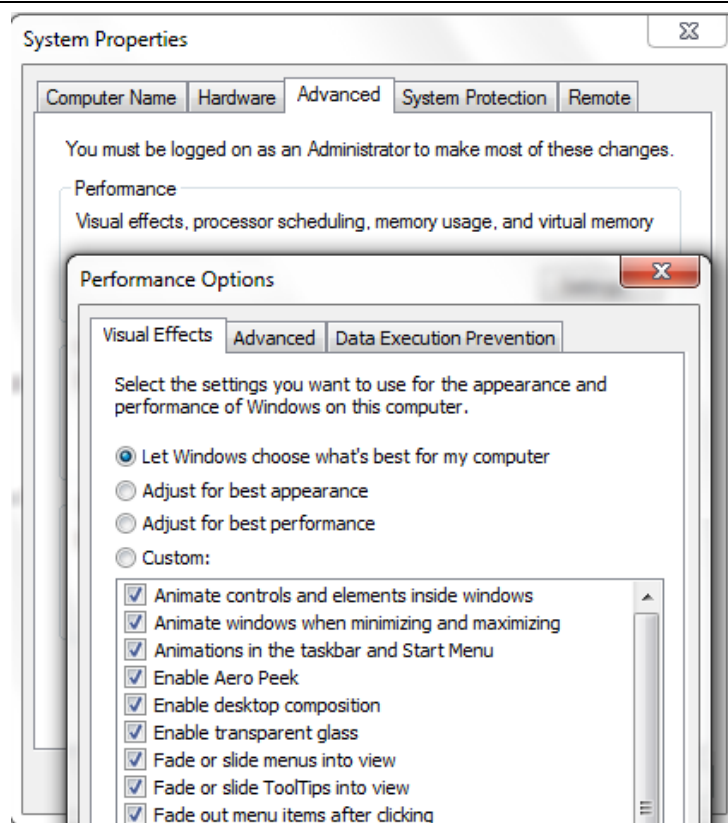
System Properties

Computer Name | Hardware | Advanced | System Protection | Remote

You must be logged on as an Administrator to make most of these changes.

Performance

Visual effects, processor scheduling, memory usage, and virtual memory

Performance Options

Visual Effects | Advanced | Data Execution Prevention

Select the settings you want to use for the appearance and performance of Windows on this computer.

Let Windows choose what's best for my computer
Adjust for best appearance
Adjust for best performance
Custom:

Animate controls and elements inside windows
Animate windows when minimizing and maximizing
Animations in the taskbar and Start Menu
Enable Aero Peek
Enable desktop composition
Enable transparent glass
Fade or slide menus into view
Fade or slide ToolTips into view
Fade out menu items after clicking